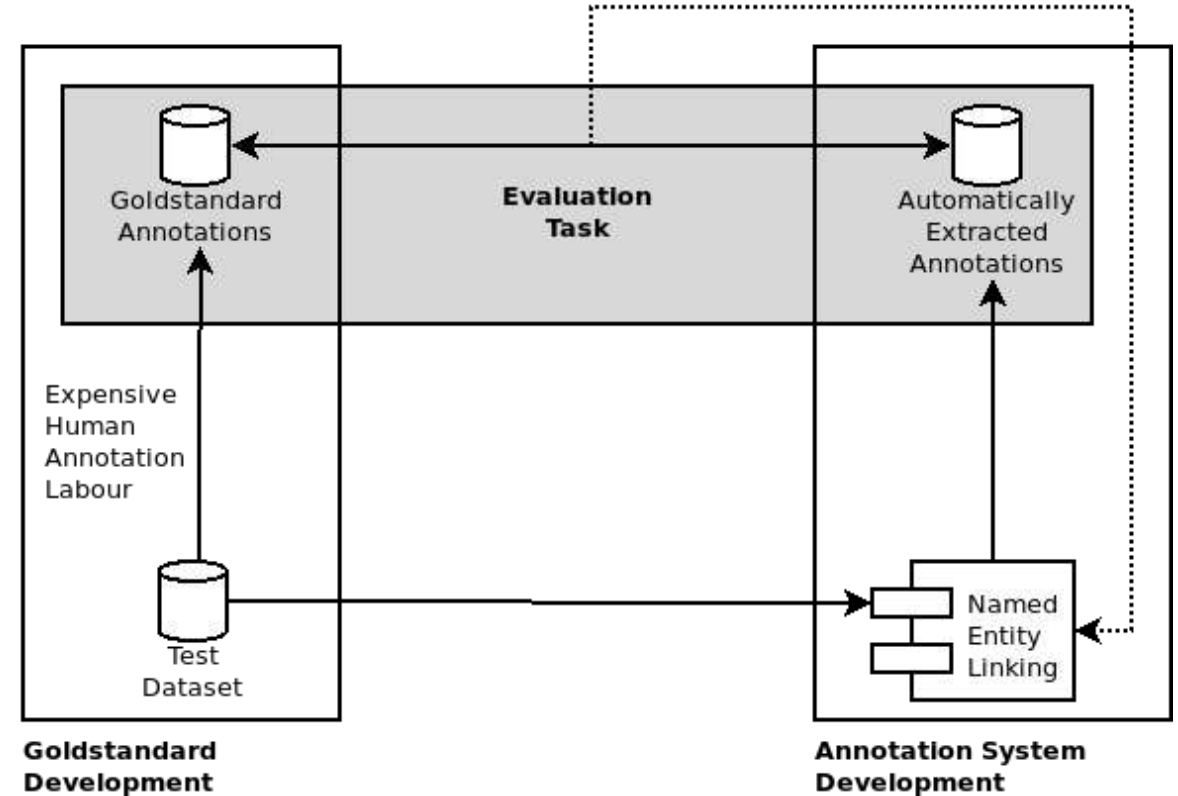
Goldstandard Annotations

Evaluation Task

Automatically Extracted Annotations

Expensive Human Annotation Labour

Test Dataset

Named Entity Linking

Goldstandard Development

Annotation System Development